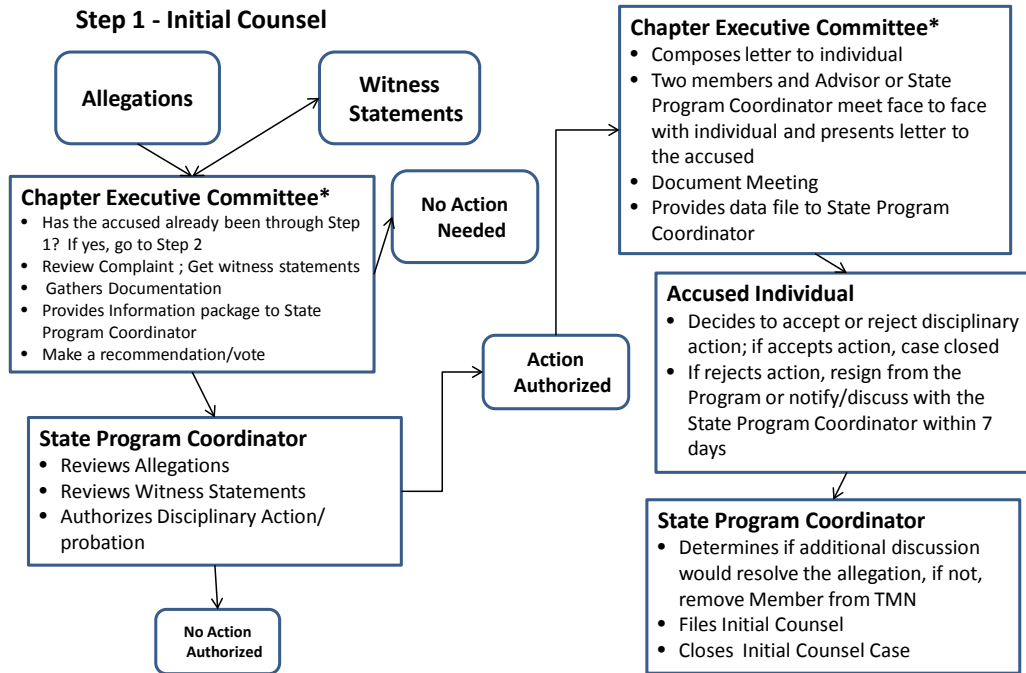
Step 1 - Initial Counsel

Allegations

Witness Statements

Chapter Executive Committee*
- Has the accused already been through Step 1? If yes, go to Step 2
- Review Complaint ; Get witness statements
- Gathers Documentation
- Provides Information package to State Program Coordinator
- Make a recommendation/vote

No Action Needed

State Program Coordinator
- Reviews Allegations
- Reviews Witness Statements
- Authorizes Disciplinary Action/ probation

No Action Authorized

Action Authorized

Chapter Executive Committee*
- Composes letter to individual
- Two members and Advisor or State Program Coordinator meet face to face with individual and presents letter to the accused
- Document Meeting
- Provides data file to State Program Coordinator

Accused Individual
- Decides to accept or reject disciplinary action; if accepts action, case closed
- If rejects action, resign from the Program or notify/discuss with the State Program Coordinator within 7 days

State Program Coordinator
- Determines if additional discussion would resolve the allegation, if not, remove Member from TMN
- Files Initial Counsel
- Closes Initial Counsel Case